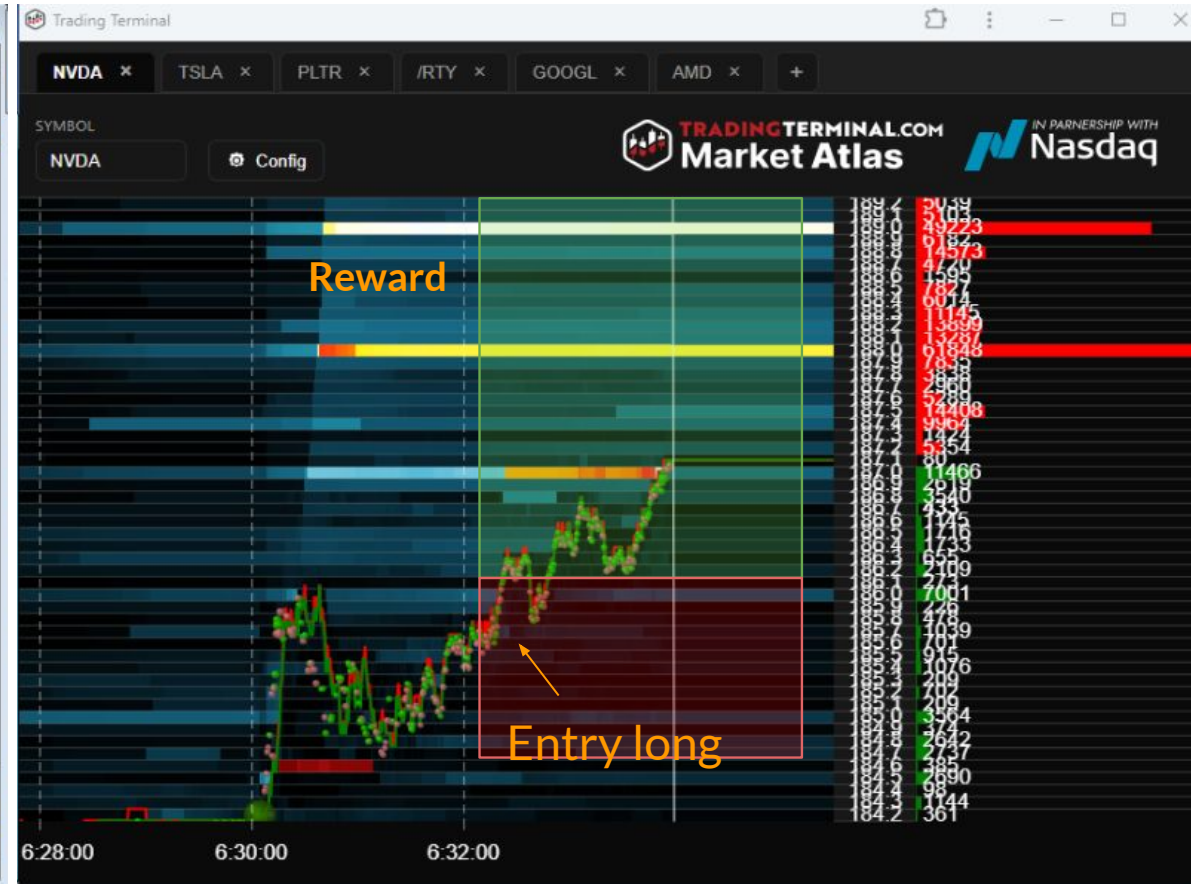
Trading Terminal

NVDA × TSLA × PLTR × /RTY × GOOGL × AMD × +

SYMBOL
NVDA
Config

TRADINGTERMINAL.COM
Market Atlas

IN PARNERSHIP WITH
Nasdaq

Reward

Entry long

189.2 5039
189.1 5103
189.0 49223
188.9 6182
188.8 14573
188.7 4147
188.6 1595
188.5 7827
188.4 6014
188.3 11145
188.2 13899
188.1 13287
188.0 61648
187.9 7858
187.8 3838
187.7 2960
187.6 5289
187.5 14408
187.4 9964
187.3 1427
187.2 3354
187.1 58
187.0 11466
186.9 2910
186.8 3540
186.7 433
186.6 1145
186.5 1110
186.4 1733
186.3 655
186.2 2109
186.1 273
186.0 7001
185.9 426
185.8 478
185.7 1039
185.6 701
185.5 915
185.4 1076
185.3 209
185.2 702
185.1 306
185.0 3584
184.9 707
184.8 7642
184.7 2737
184.6 385
184.5 2690
184.4 98
184.3 1144
184.2 361

6:28:00 6:30:00 6:32:00